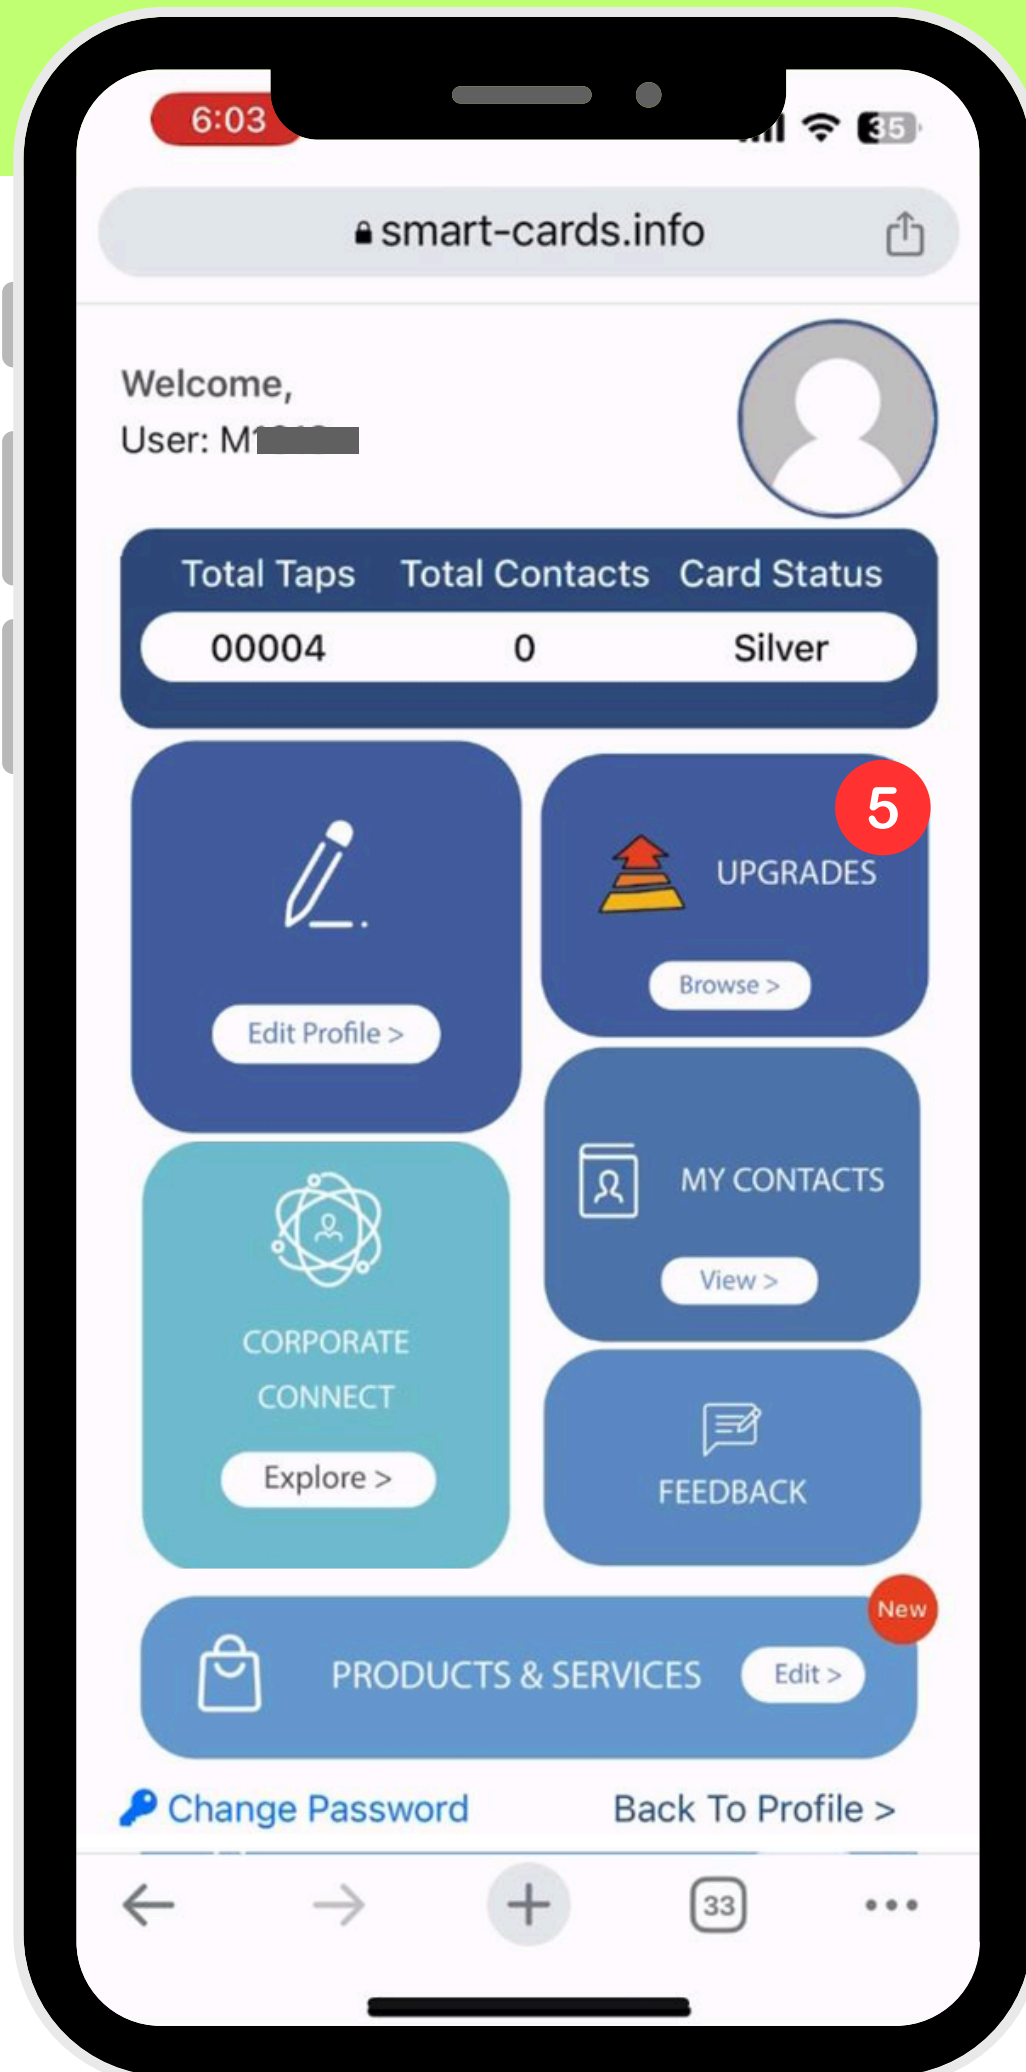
6:03
35

smart-cards.info

Welcome,
User: M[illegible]

| Total Taps | Total Contacts | Card Status |
|---|---|---|
| 00004 | 0 | Silver |

5
UPGRADES
Browse >

Edit Profile >

MY CONTACTS
View >

CORPORATE CONNECT
Explore >

FEEDBACK

New
PRODUCTS & SERVICES
Edit >

Change Password
Back To Profile >

33